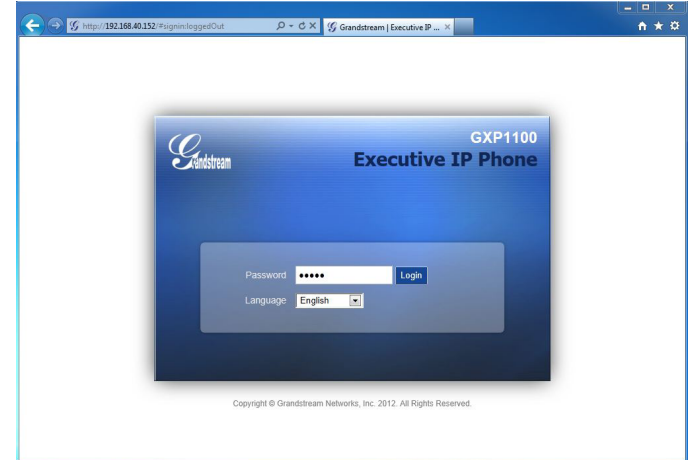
http://192.168.40.152/#signin:loggedOut

Grandstream | Executive IP ...

Grandstream

GXP1100
Executive IP Phone

Password ●●●●● Login
Language English

Copyright © Grandstream Networks, Inc. 2012. All Rights Reserved.